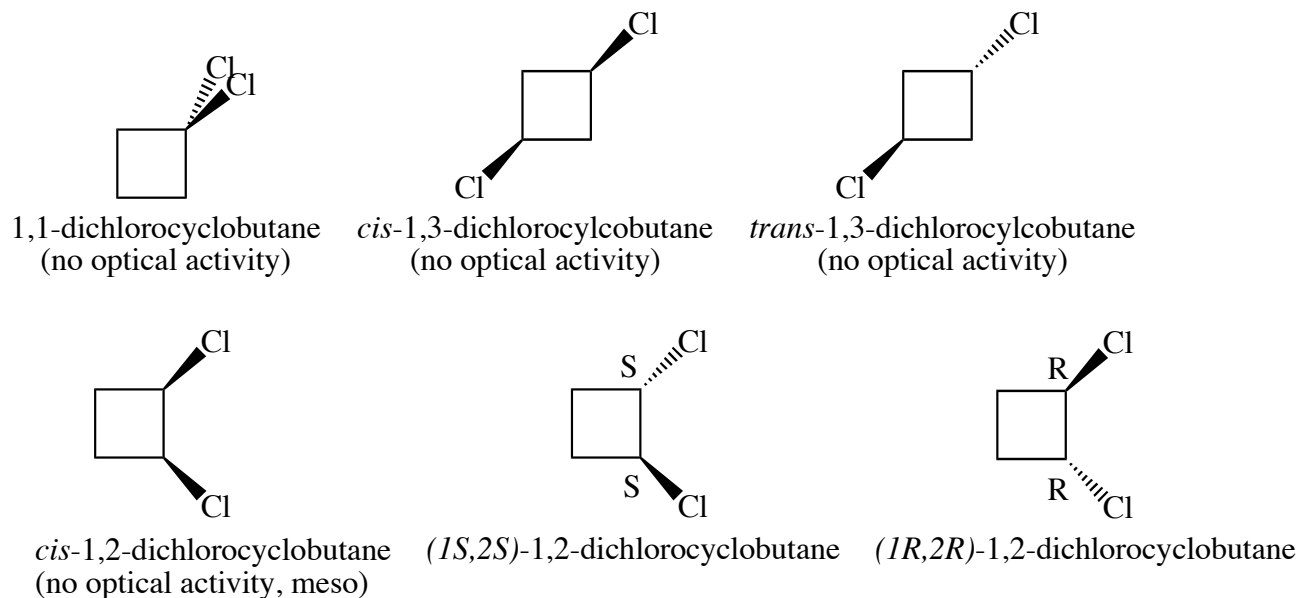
Cl
Cl

1,1-dichlorocyclobutane
(no optical activity)

Cl
Cl

cis-1,3-dichlorocylcobutane
(no optical activity)

Cl
Cl

trans-1,3-dichlorocylcobutane
(no optical activity)

Cl
Cl

cis-1,2-dichlorocyclobutane
(no optical activity, meso)

S
Cl
S
Cl

(1S,2S)-1,2-dichlorocyclobutane

R
Cl
R
Cl

(1R,2R)-1,2-dichlorocyclobutane